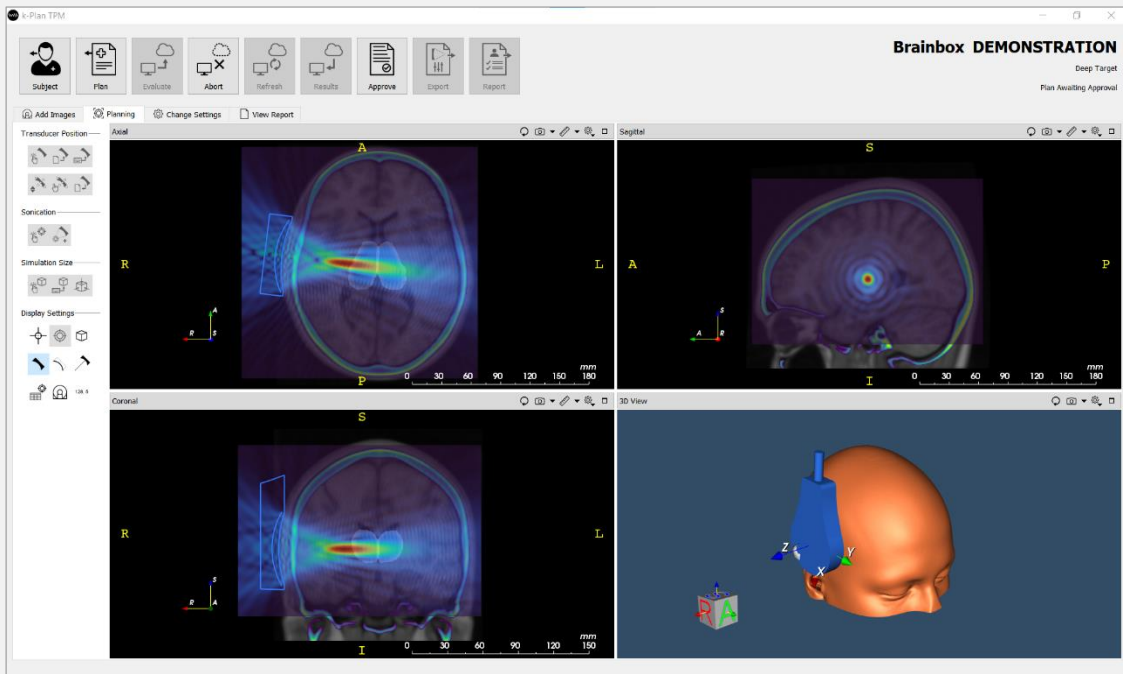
k-Plan TPM

Subject
Plan
Evaluate
Abort
Refresh
Results
Approve
Export
Report

Brainbox DEMONSTRATION
Deep Target
Plan Awaiting Approval

Add Images
Planning
Change Settings
View Report

Transducer Position
Sonication
Simulation Size
Display Settings
126.9

Axial
A
R
L
P
A
S
R
0 30 60 90 120 150 180
mm

Sagittal
S
A
P
I
S
A
R
0 30 60 90 120 150 180
mm

Coronal
S
R
L
I
S
R
A
0 30 60 90 120 150
mm

3D View
Z
Y
X
R
A